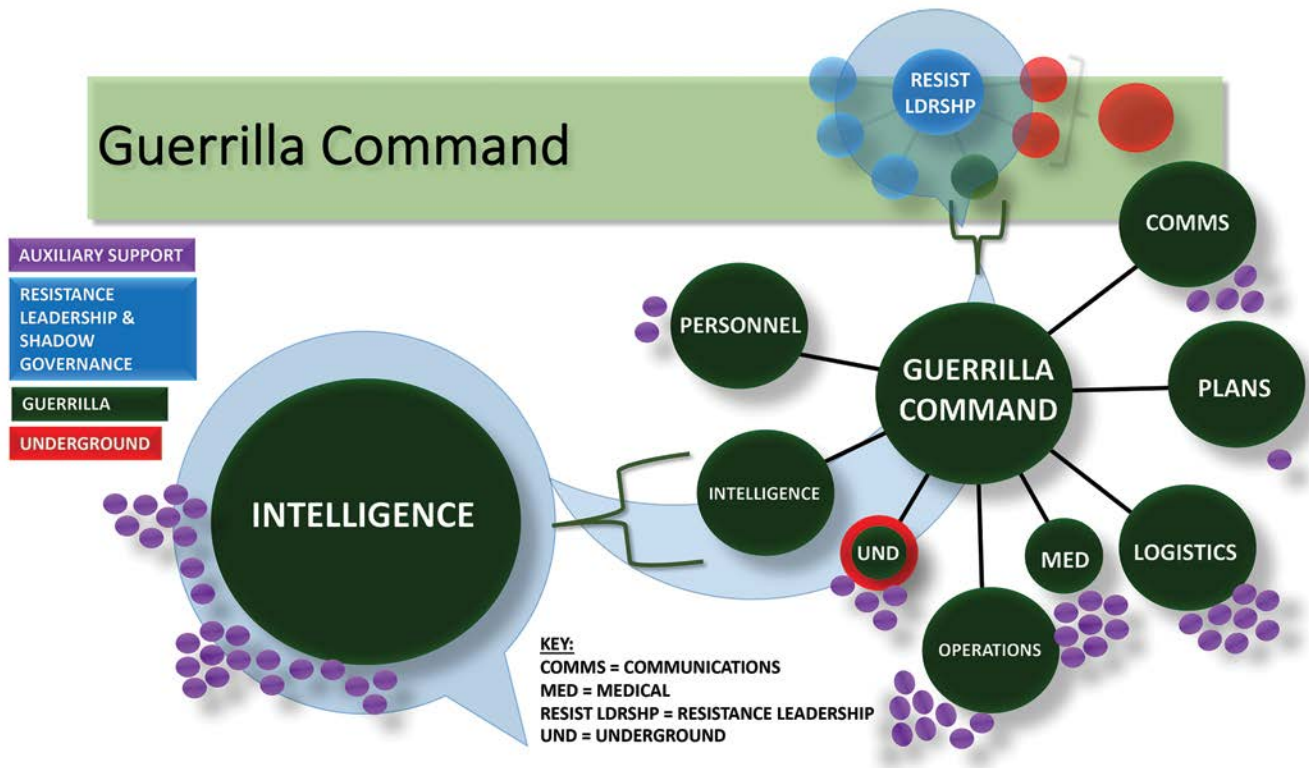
Guerrilla Command

RESIST LDRSHP

AUXILIARY SUPPORT

RESISTANCE LEADERSHIP & SHADOW GOVERNANCE

GUERRILLA

UNDERGROUND

COMMS

PERSONNEL

GUERRILLA COMMAND

PLANS

INTELLIGENCE

INTELLIGENCE

UND

MED

LOGISTICS

OPERATIONS

KEY:
COMMS = COMMUNICATIONS
MED = MEDICAL
RESIST LDRSHP = RESISTANCE LEADERSHIP
UND = UNDERGROUND